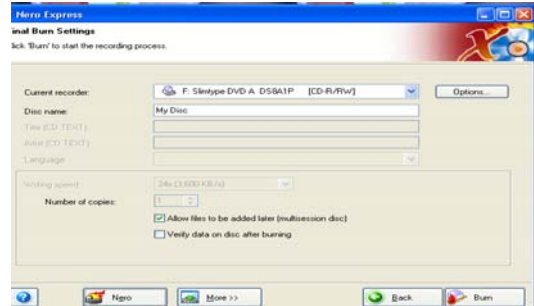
Nero Express

inal Burn Settings

lick 'Burn' to start the recording process.

Current recorder: F: Slimtype DVD A DS8A1P [CD-R/RW]

Options...

Disc name: My Disc

Title (CD TEXT)

Artist (CD TEXT)

Language

Writing speed 24x (3,600 KB/s)

Number of copies: 1

Allow files to be added later (multisession disc)

Verify data on disc after burning

Nero

More >>

Back

Burn